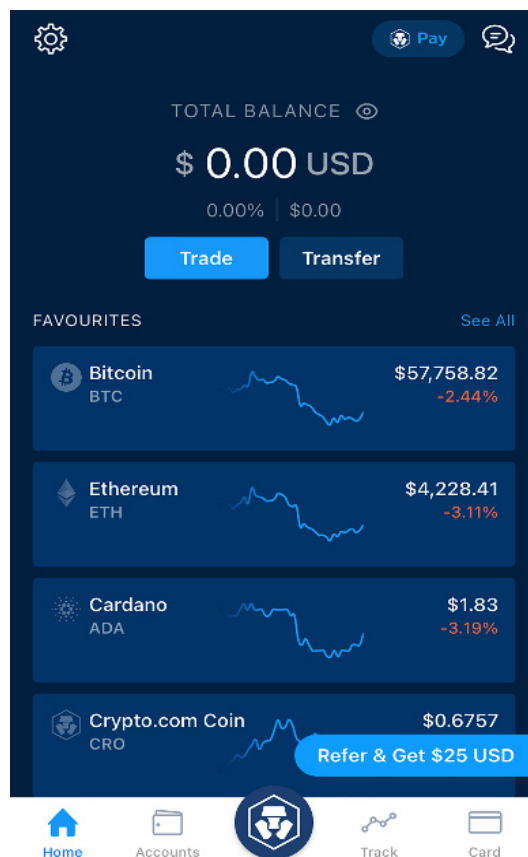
Pay

TOTAL BALANCE

$ 0.00 USD

0.00% | $0.00

Trade Transfer

FAVOURITES See All

Bitcoin
BTC
$57,758.82
-2.44%

Ethereum
ETH
$4,228.41
-3.11%

Cardano
ADA
$1.83
-3.19%

Crypto.com Coin
CRO
$0.6757

Refer & Get $25 USD

Home Accounts Track Card